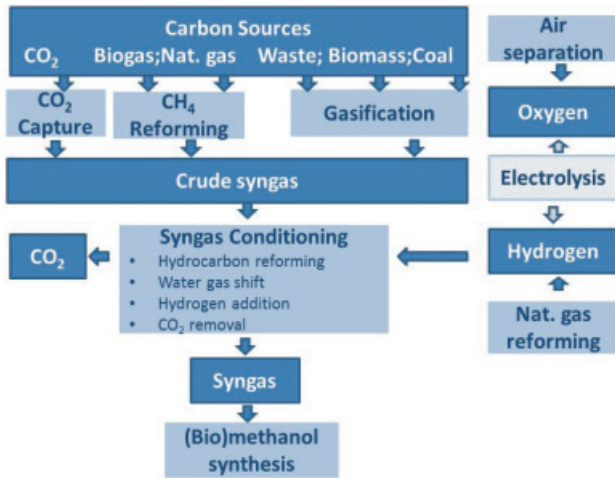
Carbon Sources

$CO_2$ Biogas;Nat. gas Waste; Biomass;Coal

Air separation

$CO_2$ Capture

$CH_4$ Reforming

Gasification

Oxygen

Crude syngas

Electrolysis

$CO_2$

Syngas Conditioning
- Hydrocarbon reforming
- Water gas shift
- Hydrogen addition
- $CO_2$ removal

Hydrogen

Nat. gas reforming

Syngas

(Bio)methanol synthesis